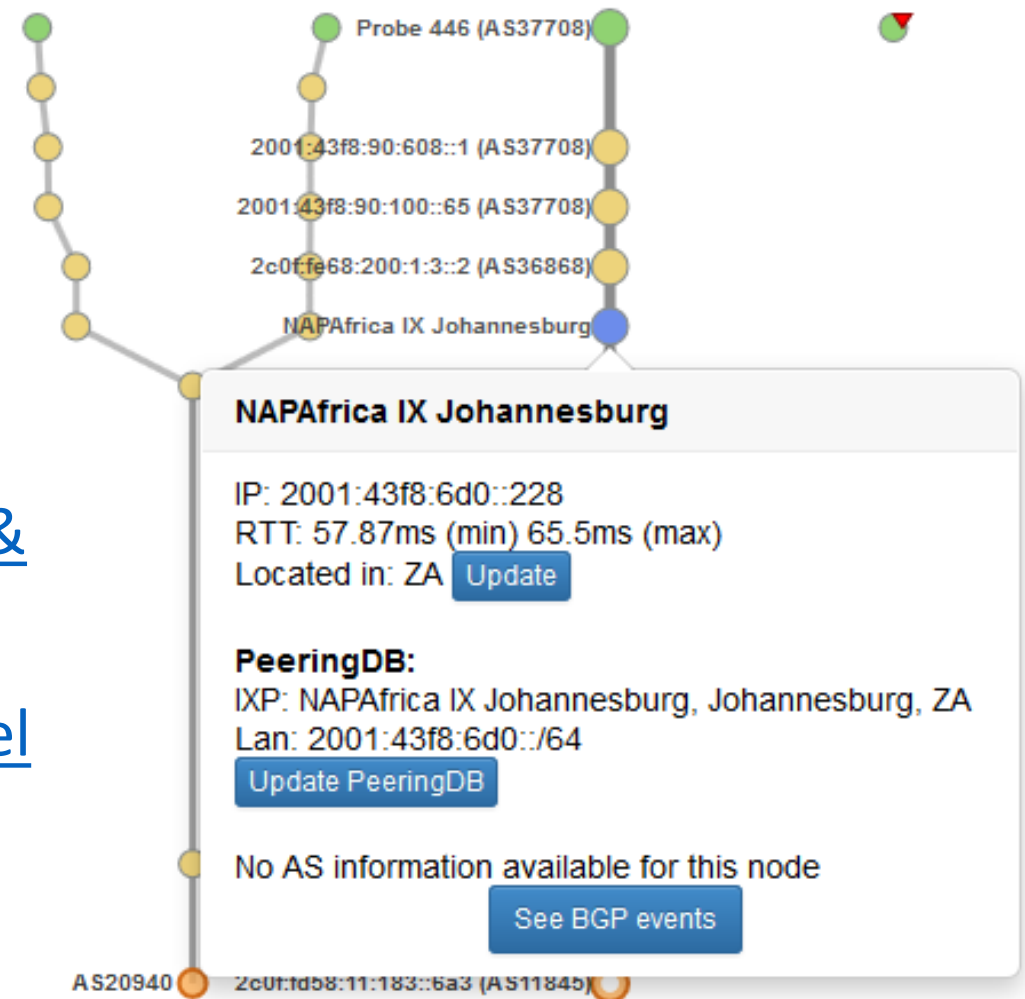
Probe 446 (AS37708)

2001:43f8:90:608::1 (AS37708)

2001:43f8:90:100::65 (AS37708)

2c0f:fe68:200:1:3::2 (AS36868)

NAPAfrica IX Johannesburg

&

el

NAPAfrica IX Johannesburg

IP: 2001:43f8:6d0::228
RTT: 57.87ms (min) 65.5ms (max)
Located in: ZA Update

PeeringDB:
IXP: NAPAfrica IX Johannesburg, Johannesburg, ZA
Lan: 2001:43f8:6d0::/64
Update PeeringDB

No AS information available for this node
See BGP events

AS20940 2c0f:fd58:11:183::6a3 (AS11845)